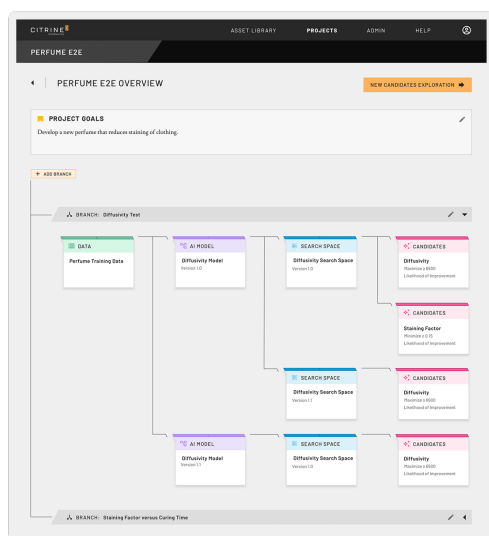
CITRINE

ASSET LIBRARY PROJECTS ADMIN HELP

PERFUME E2E

PERFUME E2E OVERVIEW

NEW CANDIDATES EXPLORATION

PROJECT GOALS

Develop a new perfume that reduces staining of clothing.

+ ADD BRANCH

BRANCH: Diffusivity Test

DATA

Perfume Training Data

AI MODEL

Diffusivity Model

Version 1.0

SEARCH SPACE

Diffusivity Search Space

Version 1.0

CANDIDATES

Diffusivity

Maximize ≥ 6500

Likelihood of Improvement

CANDIDATES

Staining Factor

Minimize ≤ 0.15

Likelihood of Improvement

SEARCH SPACE

Diffusivity Search Space

Version 1.1

CANDIDATES

Diffusivity

Maximize ≥ 6500

Likelihood of Improvement

AI MODEL

Diffusivity Model

Version 1.1

SEARCH SPACE

Diffusivity Search Space

Version 1.0

CANDIDATES

Diffusivity

Maximize ≥ 6500

Likelihood of Improvement

BRANCH: Staining Factor versus Curing Time